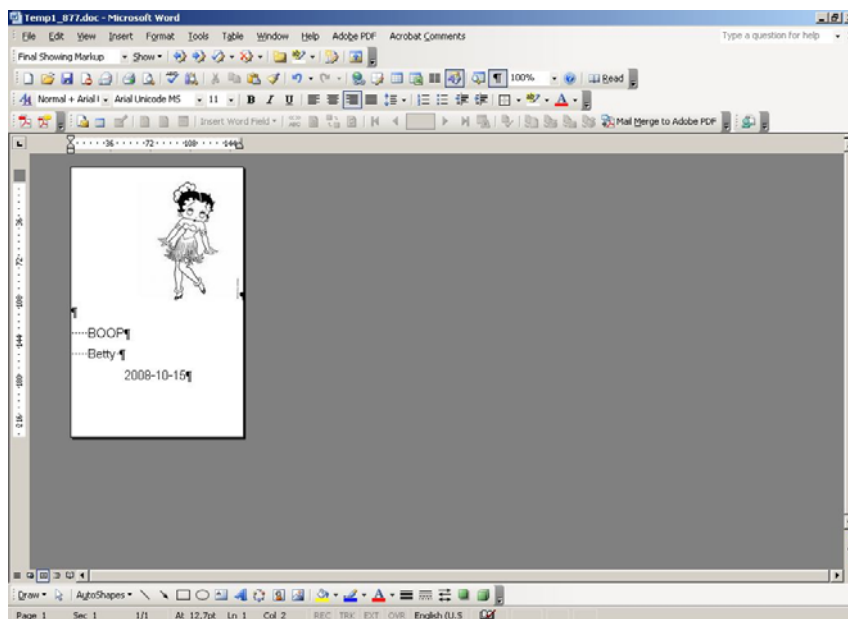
Temp1_877.doc - Microsoft Word

File Edit View Insert Format Tools Table Window Help Adobe PDF Acrobat Comments

Type a question for help

Final Showing Markup · Show ·

100% · Read

Normal + Arial · Arial Unicode MS · 11 · B I U

Insert Word Field · Mail Merge to Adobe PDF

36 · 72 · 108 · 144

¶

BOOP¶

Betty ¶

2008-10-15¶

Draw · AutoShapes ·

Page 1 Sec 1 1/1 At 12.7pt Ln 1 Col 2 REC TRK EXT OVR English (U.S